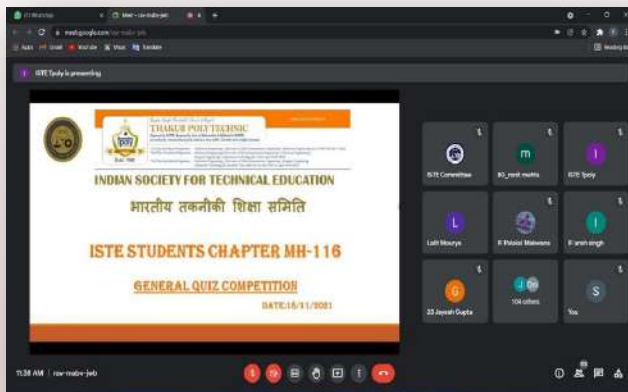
(1) WhatsApp
Meet - cev-mabv-jeb
meet.google.com/cev-mabv-jeb
Apps Gmail YouTube Maps Translate
Reading list
ISTE Tpoly is presenting

THAKUR POLYTECHNIC
INDIAN SOCIETY FOR TECHNICAL EDUCATION
भारतीय तकनीकी शिक्षा समिति
ISTE STUDENTS CHAPTER MH-116
GENERAL QUIZ COMPETITION
DATE:16/11/2021

ISTE Committee
80_ronit mehta
ISTE Tpoly
Lalit Mourya
R Rutvi Makwana
R ansh singh
33 Jayesh Gupta
104 others
You

11:38 AM | cev-mabv-jeb